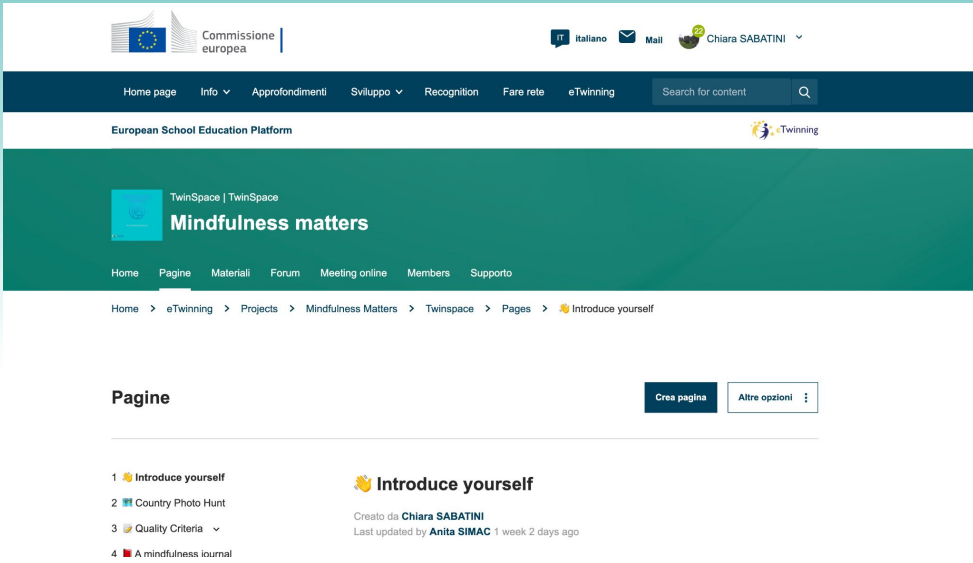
Commissione europea

IT italiano Mail 22 Chiara SABATINI

Home page Info Approfondimenti Sviluppo Recognition Fare rete eTwinning Search for content

European School Education Platform eTwinning

TwinSpace | TwinSpace

Mindfulness matters

Home Pagine Materiali Forum Meeting online Members Supporto

Home > eTwinning > Projects > Mindfulness Matters > Twinspace > Pages > 👋 Introduce yourself

Pagine

Crea pagina Altre opzioni

1 👋 Introduce yourself
2 Country Photo Hunt
3 Quality Criteria
4 A mindfulness journal

👋 Introduce yourself

Creato da Chiara SABATINI
Last updated by Anita SIMAC 1 week 2 days ago